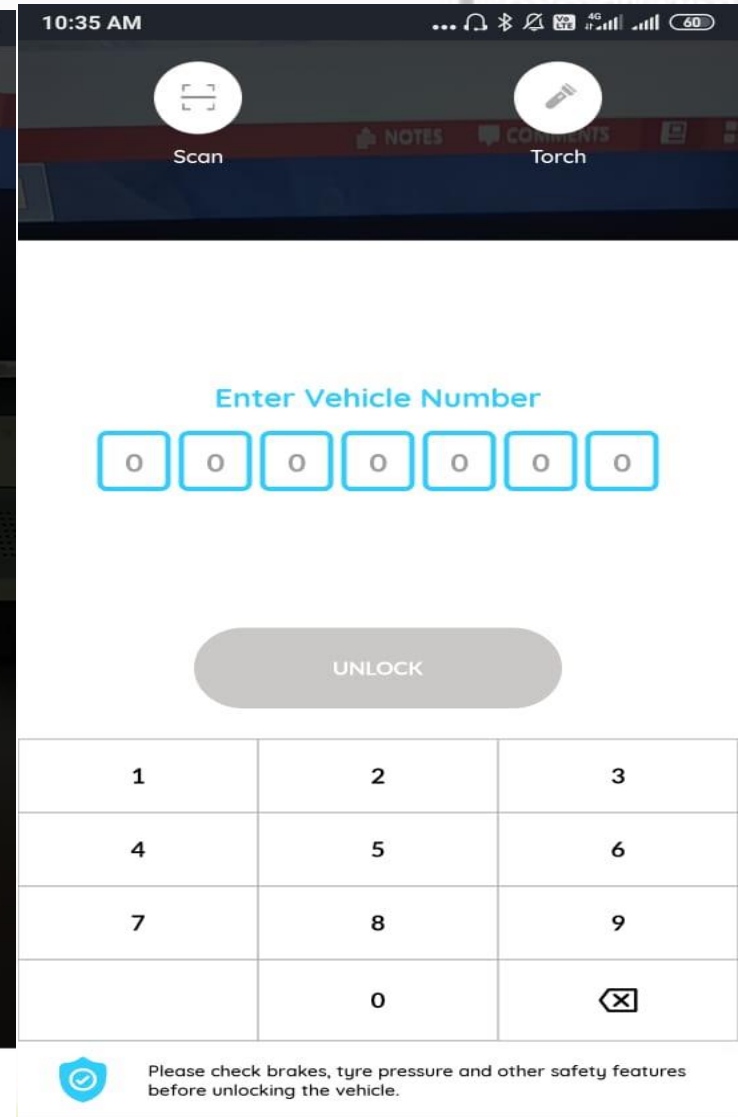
10:35 AM ... 4G 60

Scan

NOTES COMMENTS

Torch

Enter Vehicle Number

0 0 0 0 0 0 0

UNLOCK

| 1 | 2 | 3 |
|---|---|---|
| 4 | 5 | 6 |
| 7 | 8 | 9 |
|  | 0 |  |

Please check brakes, tyre pressure and other safety features before unlocking the vehicle.